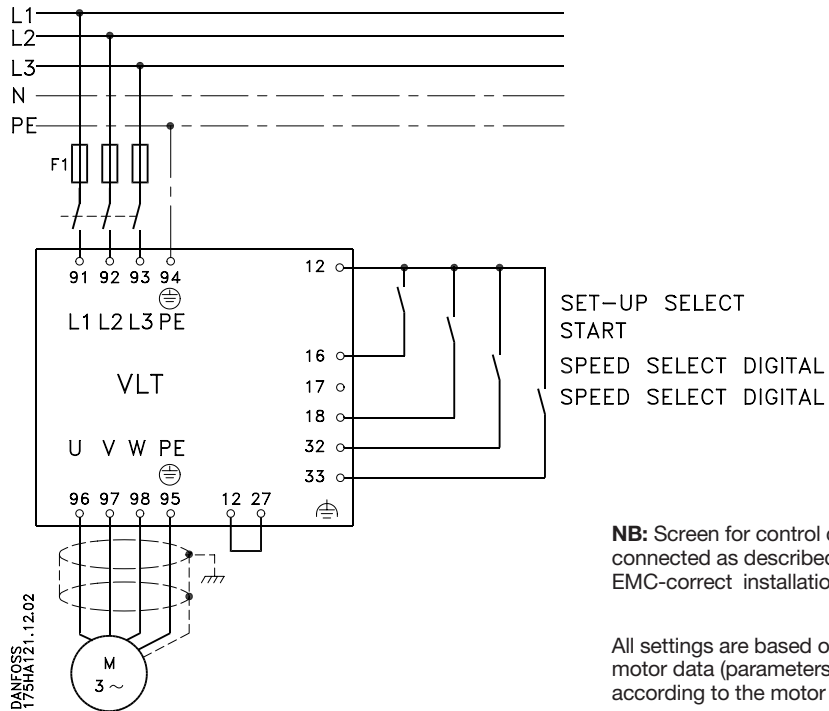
L1
L2
L3
N
PE
F1
91 92 93 94
L1 L2 L3 PE
VLT
U V W PE
96 97 98 95
12 27
12
16
17
18
32
33
SET-UP SELECT
START
SPEED SELECT DIGITAL
SPEED SELECT DIGITAL
M
3 ~
DANFOSS
175HA121.12.02

**NB:** Screen for control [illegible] connected as describe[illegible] EMC-correct installatio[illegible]

All settings are based o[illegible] motor data (parameters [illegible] according to the motor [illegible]